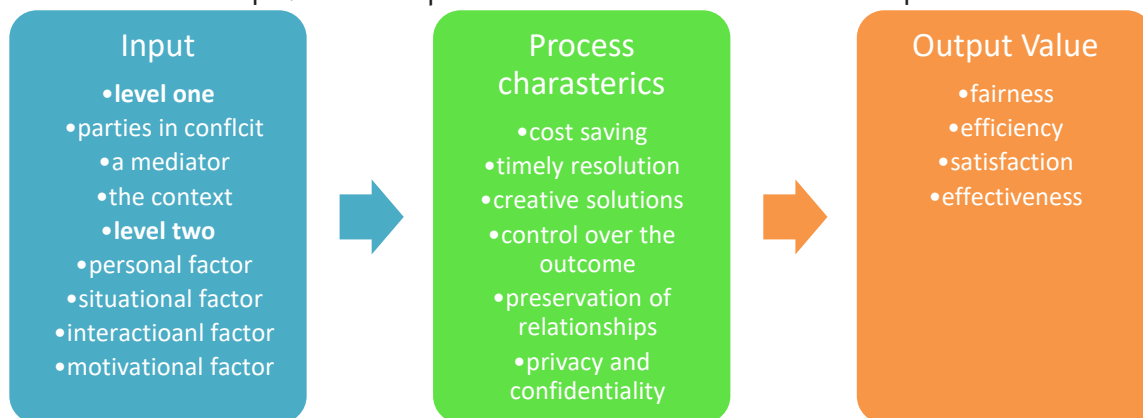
Input
•level one
•parties in conflcit
•a mediator
•the context
•level two
•personal factor
•situational factor
•interactioanl factor
•motivational factor

Process charasterics
•cost saving
•timely resolution
•creative solutions
•control over the outcome
•preservation of relationships
•privacy and confidentiality

Output Value
•fairness
•efficiency
•satisfaction
•effectiveness